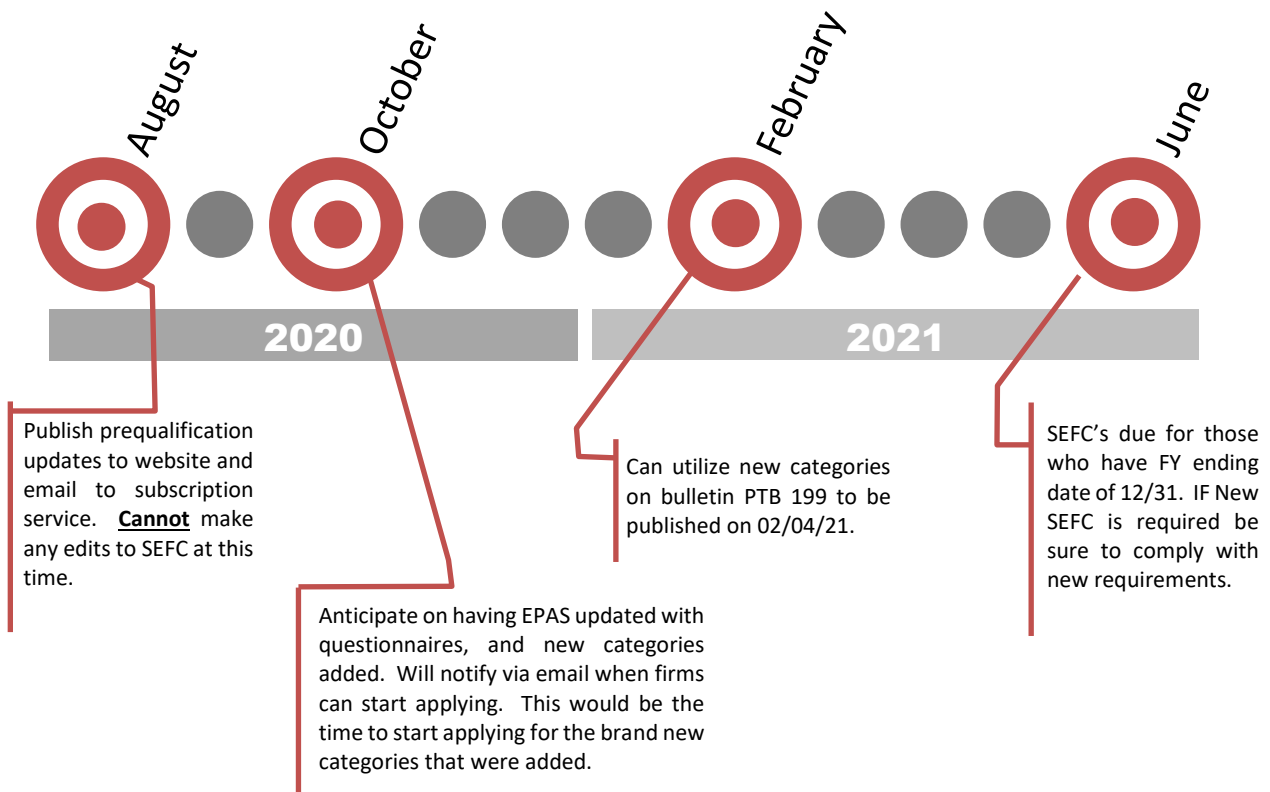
August

October

February

June

2020

2021

Publish prequalification updates to website and email to subscription service. **Cannot** make any edits to SEFC at this time.

Anticipate on having EPAS updated with questionnaires, and new categories added. Will notify via email when firms can start applying. This would be the time to start applying for the brand new categories that were added.

Can utilize new categories on bulletin PTB 199 to be published on 02/04/21.

SEFC's due for those who have FY ending date of 12/31. IF New SEFC is required be sure to comply with new requirements.